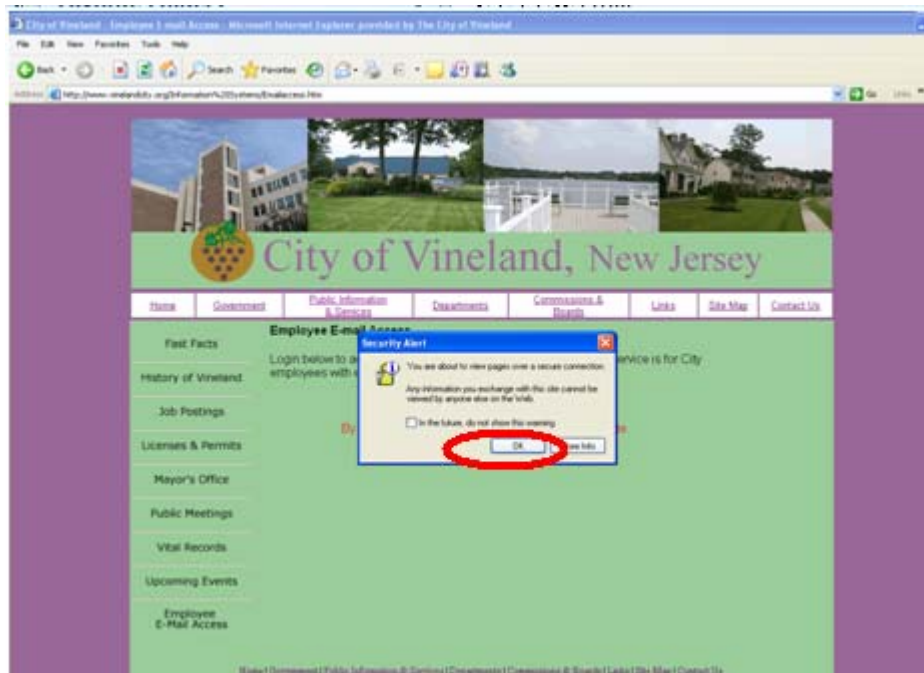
City of Vineland - Employee E-mail Access - Microsoft Internet Explorer provided by The City of Vineland

File Edit View Favorites Tools Help

Back Search Favorites

Address http://www.vinelandcity.org/Information%20Systems/EmailAccess.htm

Go

City of Vineland, New Jersey

Home | Government | Public Information & Services | Departments | Commissions & Boards | Links | Site Map | Contact Us

Fast Facts

History of Vineland

Job Postings

Licenses & Permits

Mayor's Office

Public Meetings

Vital Records

Upcoming Events

Employee E-Mail Access

Employee E-mail Access

Login below to a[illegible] service is for City employees with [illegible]

By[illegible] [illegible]e

Security Alert

You are about to view pages over a secure connection.

Any information you exchange with this site cannot be viewed by anyone else on the Web.

In the future, do not show this warning

OK

More Info

Home | Government | Public Information & Services | Departments | Commissions & Boards | Links | Site Map | Contact Us